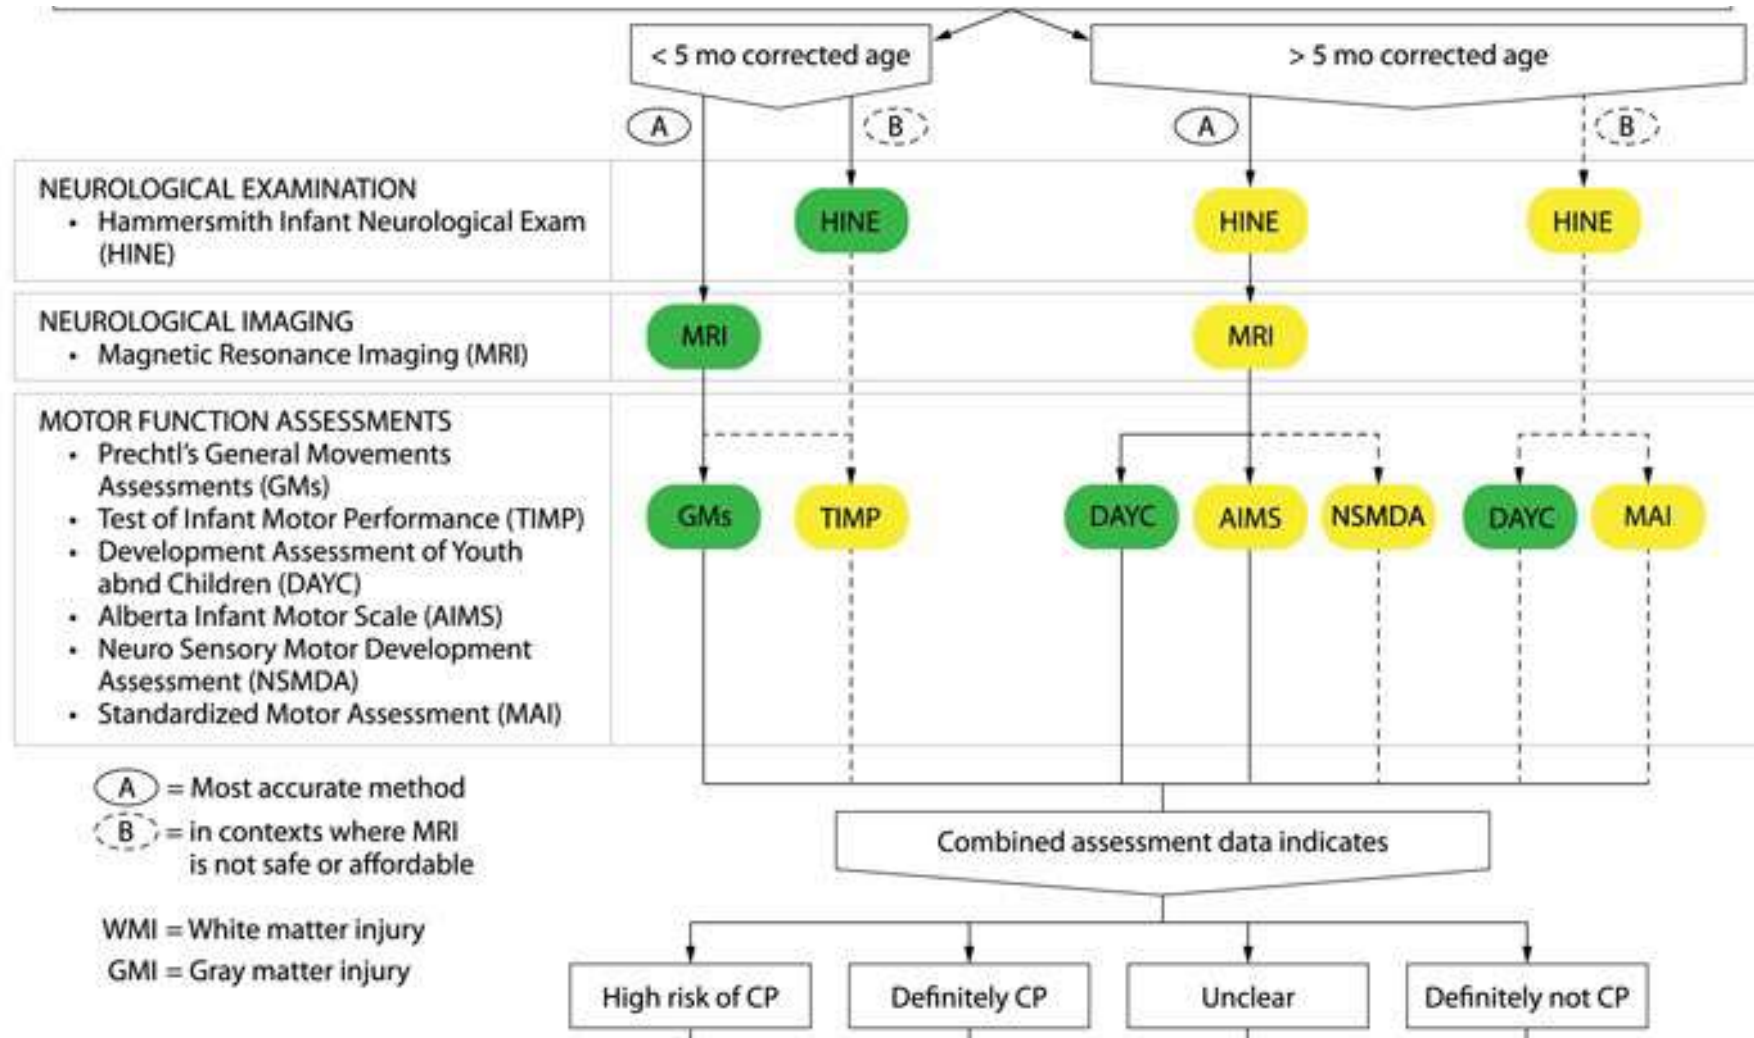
< 5 mo corrected age

> 5 mo corrected age

A B A B

NEUROLOGICAL EXAMINATION
• Hammersmith Infant Neurological Exam (HINE)

HINE HINE HINE

NEUROLOGICAL IMAGING
• Magnetic Resonance Imaging (MRI)

MRI MRI

MOTOR FUNCTION ASSESSMENTS
• Prechtl's General Movements Assessments (GMs)
• Test of Infant Motor Performance (TIMP)
• Development Assessment of Youth abnd Children (DAYC)
• Alberta Infant Motor Scale (AIMS)
• Neuro Sensory Motor Development Assessment (NSMDA)
• Standardized Motor Assessment (MAI)

GMs TIMP DAYC AIMS NSMDA DAYC MAI

A = Most accurate method
B = in contexts where MRI is not safe or affordable

WMI = White matter injury
GMI = Gray matter injury

Combined assessment data indicates

High risk of CP

Definitely CP

Unclear

Definitely not CP